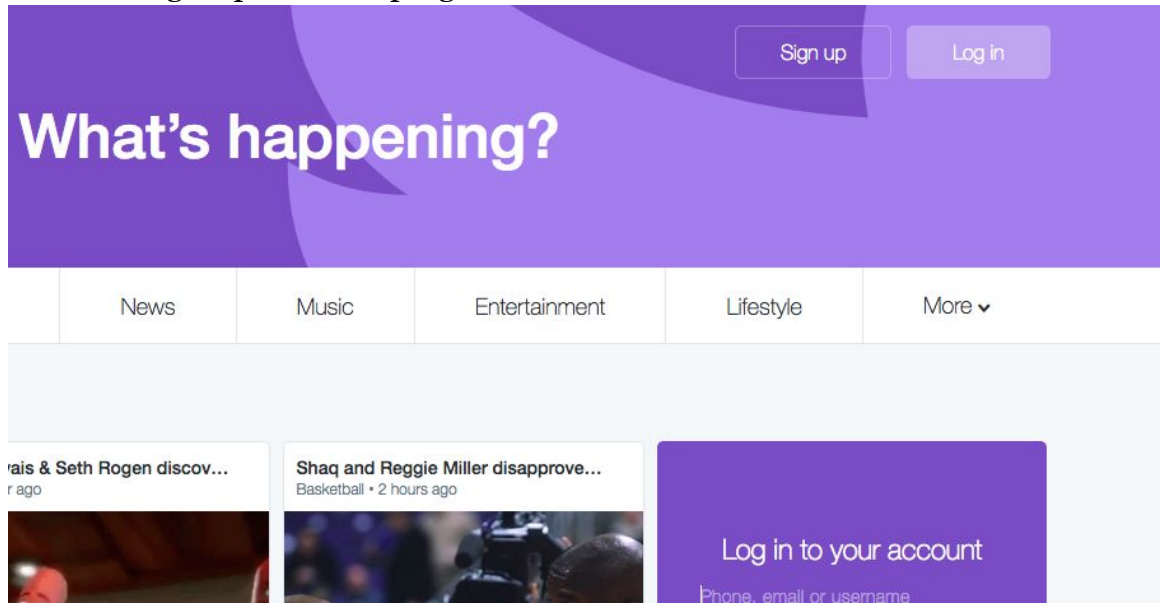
Sign up
Log in

What's happening?

News
Music
Entertainment
Lifestyle
More

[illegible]ais & Seth Rogen discov...
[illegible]r ago

Shaq and Reggie Miller disapprove...
Basketball • 2 hours ago

Log in to your account
Phone, email or username